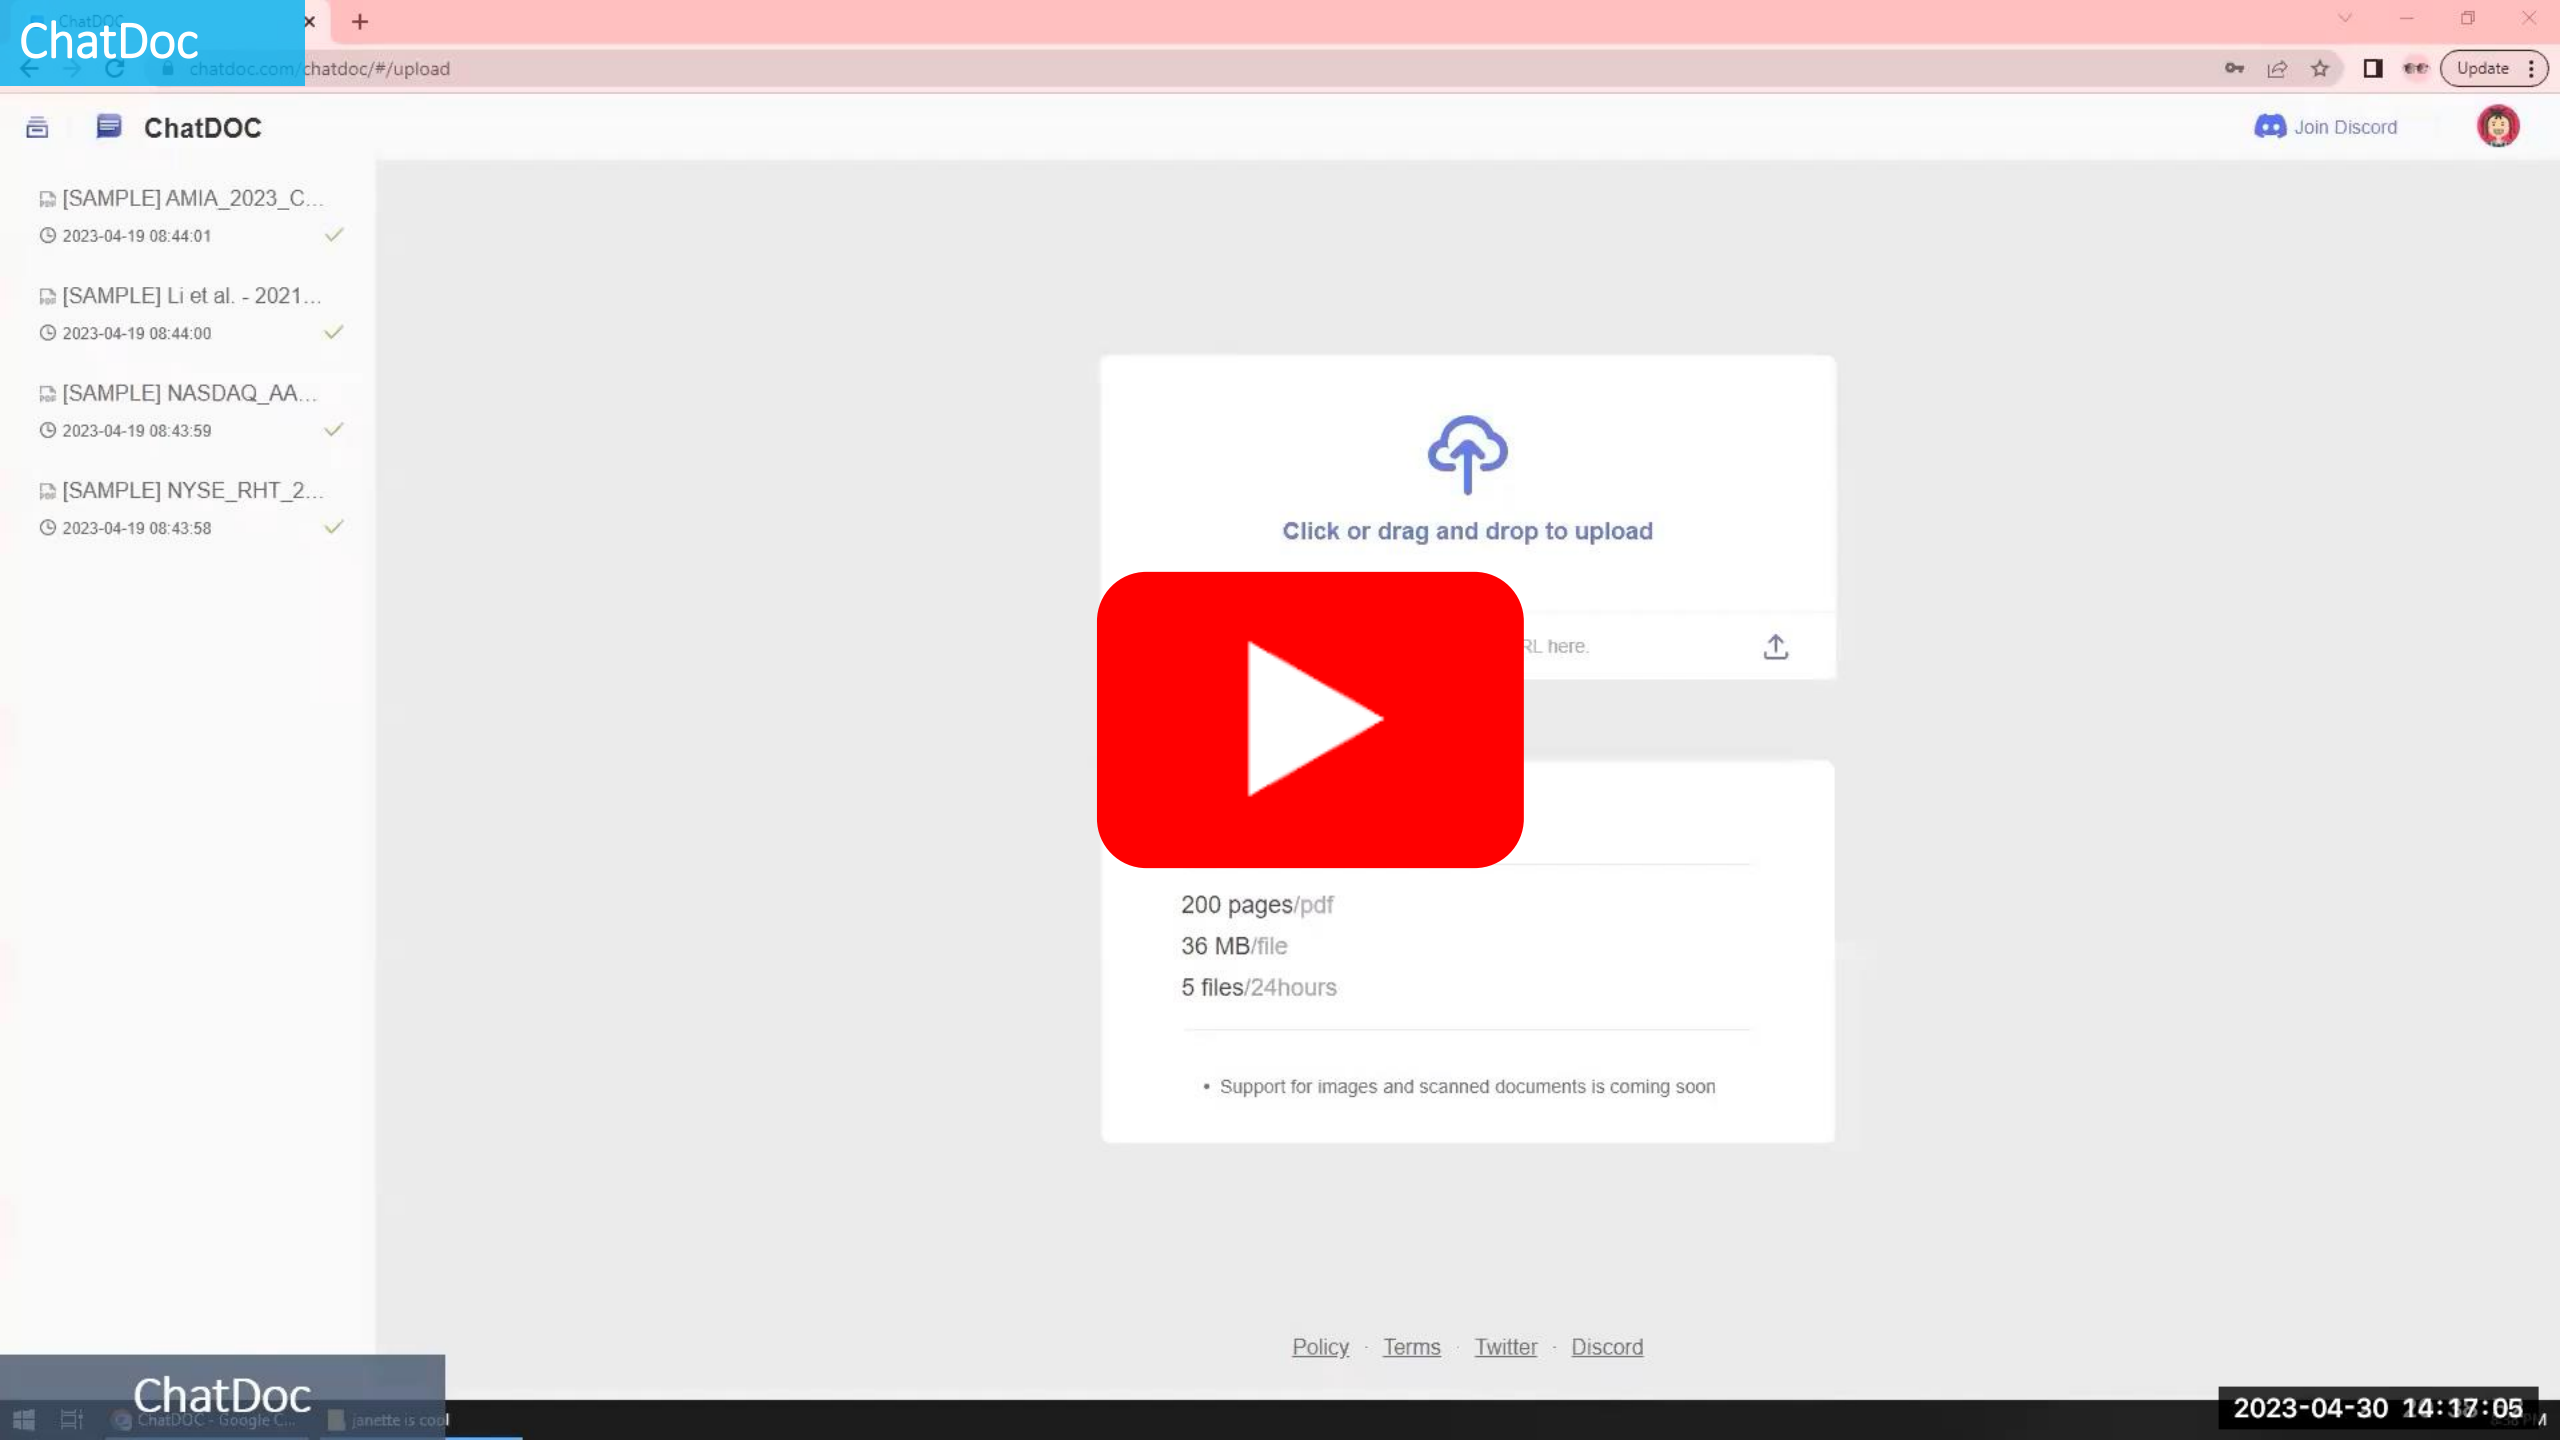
ChatDoc

chatdoc.com/chatdoc/#/upload

Update

ChatDOC

Join Discord

[SAMPLE] AMIA_2023_C...
2023-04-19 08:44:01

[SAMPLE] Li et al. - 2021...
2023-04-19 08:44:00

[SAMPLE] NASDAQ_AA...
2023-04-19 08:43:59

[SAMPLE] NYSE_RHT_2...
2023-04-19 08:43:58

Click or drag and drop to upload

RL here.

200 pages/pdf
36 MB/file
5 files/24hours

• Support for images and scanned documents is coming soon

Policy · Terms · Twitter · Discord

ChatDoc

ChatDOC - Google C...

janette is cool

2023-04-30 14:17:05